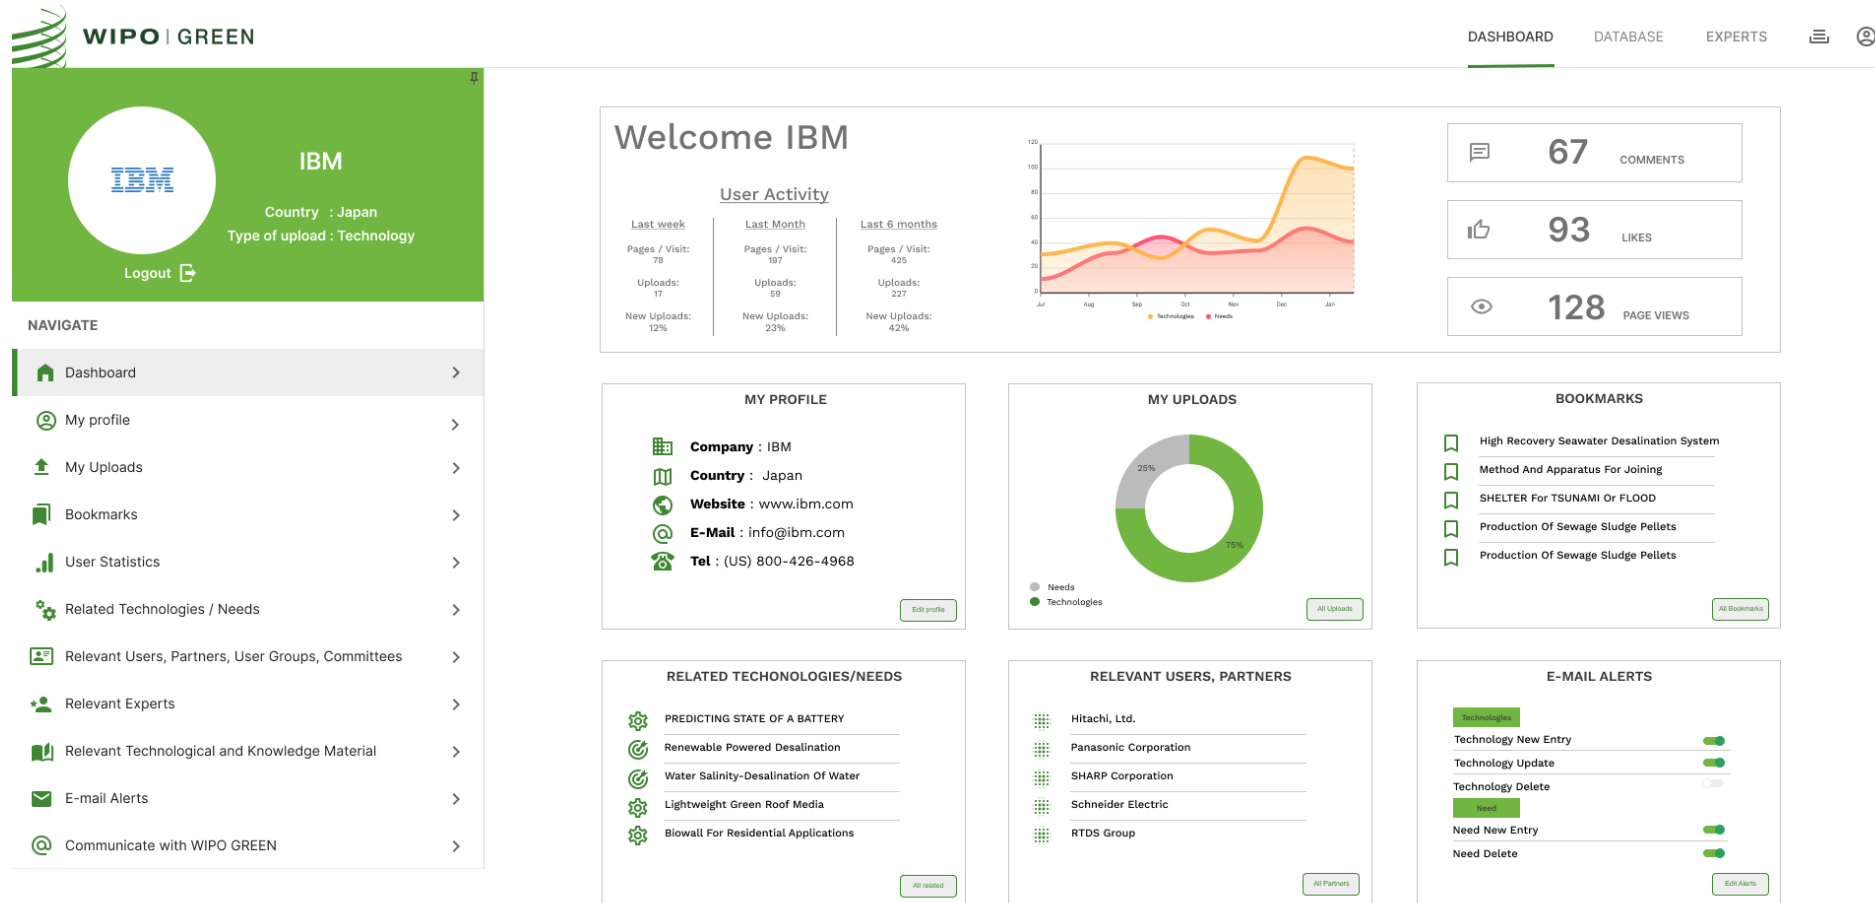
WIPO | GREEN

DASHBOARD DATABASE EXPERTS

IBM

IBM

Country : Japan
Type of upload : Technology

Logout

NAVIGATE

Dashboard
My profile
My Uploads
Bookmarks
User Statistics
Related Technologies / Needs
Relevant Users, Partners, User Groups, Committees
Relevant Experts
Relevant Technological and Knowledge Material
E-mail Alerts
Communicate with WIPO GREEN

Welcome IBM

User Activity

| Last week | Last Month | Last 6 months |
|---|---|---|
| Pages / Visit: 78 | Pages / Visit: 197 | Pages / Visit: 425 |
| Uploads: 17 | Uploads: 59 | Uploads: 227 |
| New Uploads: 12% | New Uploads: 23% | New Uploads: 42% |

120
100
80
60
40
20
0
Jul Aug Sep Oct Nov Dec Jan
Technologies Needs

67 COMMENTS
93 LIKES
128 PAGE VIEWS

MY PROFILE

Company : IBM
Country : Japan
Website : www.ibm.com
E-Mail : info@ibm.com
Tel : (US) 800-426-4968

Edit profile

MY UPLOADS

25%
75%
Needs
Technologies

All Uploads

BOOKMARKS

High Recovery Seawater Desalination System
Method And Apparatus For Joining
SHELTER For TSUNAMI Or FLOOD
Production Of Sewage Sludge Pellets
Production Of Sewage Sludge Pellets

All Bookmarks

RELATED TECHONOLOGIES/NEEDS

PREDICTING STATE OF A BATTERY
Renewable Powered Desalination
Water Salinity-Desalination Of Water
Lightweight Green Roof Media
Biowall For Residential Applications

All related

RELEVANT USERS, PARTNERS

Hitachi, Ltd.
Panasonic Corporation
SHARP Corporation
Schneider Electric
RTDS Group

All Partners

E-MAIL ALERTS

Technologies
Technology New Entry
Technology Update
Technology Delete
Need
Need New Entry
Need Delete

Edit Alerts